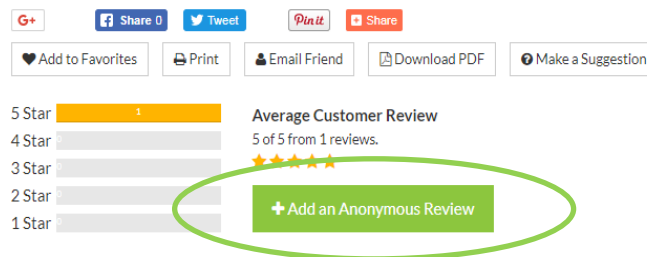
G+ Share 0 Tweet Pin it Share

Add to Favorites Print Email Friend Download PDF Make a Suggestion

5 Star 1
4 Star 0
3 Star 0
2 Star 0
1 Star 0

Average Customer Review

5 of 5 from 1 reviews.

Add an Anonymous Review